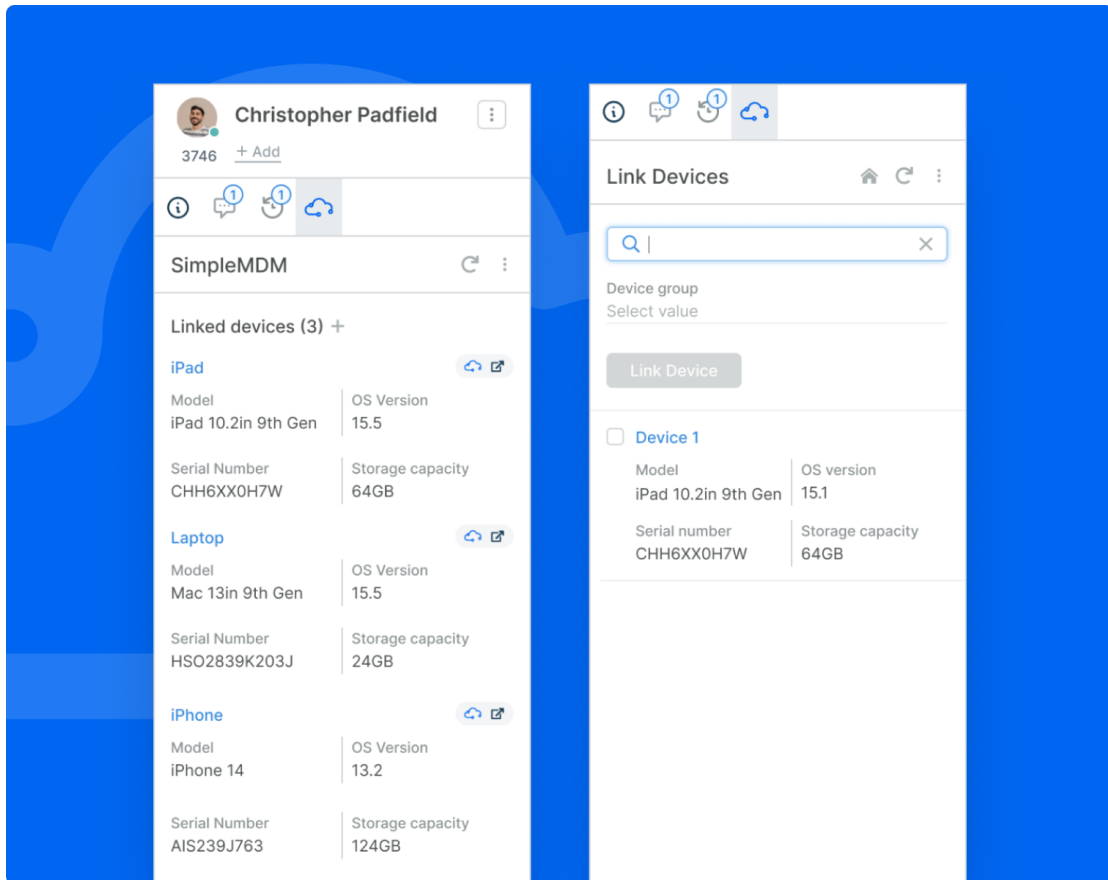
Christopher Padfield
3746 + Add

1 1

SimpleMDM

Linked devices (3) +

iPad

| Model | OS Version |
|---|---|
| iPad 10.2in 9th Gen | 15.5 |
| Serial Number | Storage capacity |
| CHH6XX0H7W | 64GB |

Laptop

| Model | OS Version |
|---|---|
| Mac 13in 9th Gen | 15.5 |
| Serial Number | Storage capacity |
| HSO2839K203J | 24GB |

iPhone

| Model | OS Version |
|---|---|
| iPhone 14 | 13.2 |
| Serial Number | Storage capacity |
| AIS239J763 | 124GB |

1 1

Link Devices

Device group
Select value

Link Device

Device 1

| Model | OS version |
|---|---|
| iPad 10.2in 9th Gen | 15.1 |
| Serial number | Storage capacity |
| CHH6XX0H7W | 64GB |